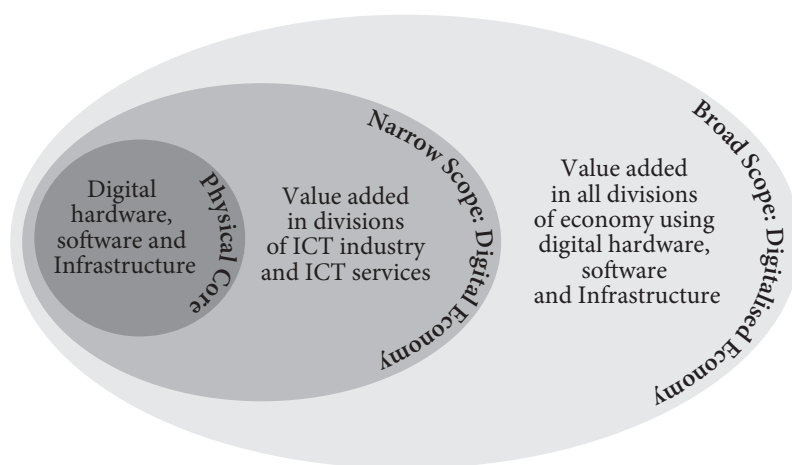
Digital hardware, software and Infrastructure

Physical Core

Value added in divisions of ICT industry and ICT services

Narrow Scope: Digital Economy

Value added in all divisions of economy using digital hardware, software and Infrastructure

Broad Scope: Digitalised Economy